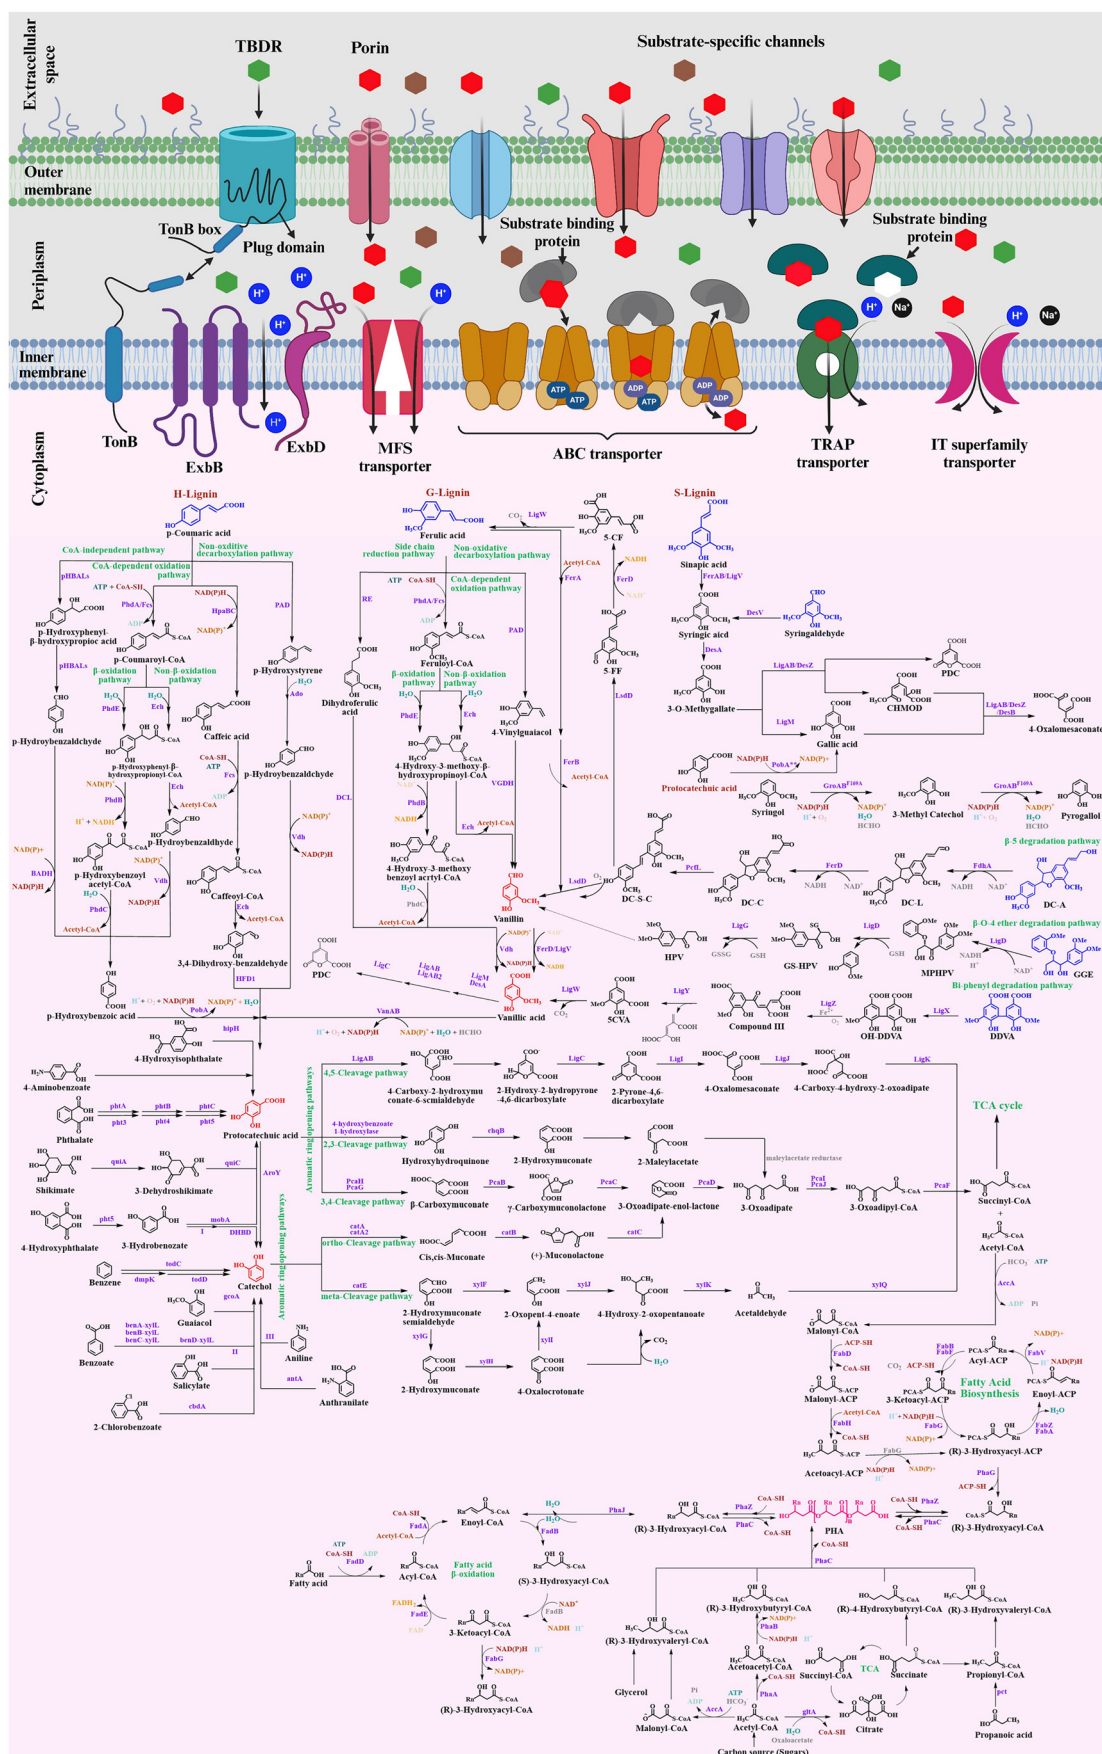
Extracellular space
TBDR
Porin
Substrate-specific channels
Outer membrane
TonB box
Plug domain
Substrate binding protein
Substrate binding protein
Periplasm
$H^+$
$H^+$
$H^+$
$H^+$
$Na^+$
$H^+$
$Na^+$
Inner membrane
ATP
ATP
ADP
ATP
ADP
ADP
$H^+$
TonB
ExbB
ExbD
MFS transporter
ABC transporter
TRAP transporter
IT superfamily transporter
Cytoplasm

H-Lignin
p-Coumaric acid
CoA-independent pathway
Non-oxditive decarboxylation pathway
CoA-dependent oxidation pathway
pHBALs
ATP + CoA-SH
PhdA/Fcs
AMP
NAD(P)H
HpaBC
NAD(P)+
PAD
p-Hydroxyphenyl-β-hydroxypropioc acid
p-Coumaroyl-CoA
p-Hydroxystyrene
pHBALs
β-oxidation pathway
Non-β-oxidation pathway
$H_2O$
PhdE
$H_2O$
Ech
Caffeic acid
Ado
$H_2O$
p-Hydroxybenzaldehyde
p-Hydroxyphenyl-β-hydroxypropionyl-CoA
CoA-SH
ATP
Fcs
AMP
p-Hydroxybenzaldehyde
NAD(P)+
PhdB
Ech
Acetyl-CoA
$H^+$ + NADH
p-Hydroxybenzaldhyde
NAD(P)+
NAD(P)H
BADH
NAD(P)+
p-Hydroxybenzoyl acetyl-CoA
Vdh
NAD(P)H
$H_2O$
PhdC
Caffeoyl-CoA
Ech
Acetyl-CoA
Acetyl-CoA
3,4-Dihydroxy-benzaldehyde
HFD1
NAD(P)+
Vdh
NAD(P)H
DCL
p-Hydroxybenzoic acid
$H^+$ + $O_2$ + NAD(P)H
PobA
NAD(P)+ + $H_2O$
hipH
4-Hydroxyisophthalate

G-Lignin
Ferulic acid
$CO_2$
LigW
5-CF
Side chain reduction pathway
Non-oxidative decarboxylation pathway
Acetyl-CoA
FerA
NADH
FerD
NAD+
ATP
CoA-SH
CoA-dependent oxidation pathway
RE
PhdA/Fcs
ADP
PAD
Feruloyl-CoA
5-FF
Dihydroferulic acid
β-oxidation pathway
Non-β-oxidation pathway
$H_2O$
$H_2O$
PhdE
Ech
4-Vinylguaiacol
4-Hydroxy-3-methoxy-β-hydroxypropionyl-CoA
NAD
NADH
PhdB
VGDH
FerB
Acetyl-CoA
LsdD
4-Hydroxy-3-methoxy benzoyl acetyl-CoA
Ech
Acetyl-CoA
$H_2O$
PhdC
Acetyl-CoA
LsdD
$O_2$
DC-S-C
PcfL
Vanillin
NAD(P)+
NAD+
Vdh
NAD(P)H
FerD/LigV
NADH
PDC
LigC
LigAB LigAB2
LigM DesA
LigW
Vanillic acid
$CO_2$
5CVA
LigY
VanAB
$H^+$ + $O_2$ + NAD(P)H
NAD(P)+ + $H_2O$ + HCHO

S-Lignin
Sinapic acid
FerAB/LigV
Syringic aicd
DesV
Syringaldehyde
DesA
PDC
3-O-Methygallate
LigAB/DesZ
CHMOD
LigAB/DesZ/DesB
4-Oxalomesaconate
LigM
Gallic acid
NAD(P)H
PobA*
NAD(P)+
Protocatechuic acid
GroAB$^{F109A}$
Syringol
NAD(P)H
NAD(P)+
$H^+$ + $O_2$
$H_2O$
HCHO
3-Methyl Catechol
GroAB$^{F109A}$
NAD(P)H
NAD(P)+
$H^+$ + $O_2$
$H_2O$
HCHO
Pyrogallol
β-5 degradation pathway
FerD
NADH
NAD+
FdhA
NADH
NAD+
DC-C
DC-L
DC-A
β-O-4 ether degradation pathway
LigG
LigD
LigD
GSSG
GSH
GSH
NADH
$H^+$
NAD+
HPV
GS-HPV
MPHPV
GGE
Bi-phenyl degradation pathway
Compound III
LigZ
$Fe^{2+}$
$O_2$
OH-DDVA
LigX
DDVA

4-Aminobenzoate
Phthalate
phtA
phtB
phtC
pht3
pht4
pht5
Protocatechuic acid
Shikimate
quiA
3-Dehydroshikimate
quiC
AroY
4-Hydroxyphthalate
pht5
3-Hydrobenzoate
mobA
I
DHBD
Benzene
dmpK
todC
todD
Catechol
Guaiacol
groA
Benzoate
benA-xylL
benB-xylL
benC-xylL
benD-xylL
III
II
Aniline
Salicylate
antA
Anthranilate
2-Chlorobenzoate
cbdA
Aromatic ring-opening pathways
Aromatic ring-opening pathways

LigAB
4,5-Cleavage pathway
4-Carboxy-2-hydroxymu conate-6-semialdehyde
2-Hydroxy-2-hydropyrone-4,6-dicarboxylate
LigC
2-Pyrone-4,6-dicarboxylate
LigI
4-Oxalomesaconate
LigJ
4-Carboxy-4-hydroxy-2-oxoadipate
LigK
4-hydroxybenzoate 1-hydroxylase
2,3-Cleavage pathway
Hydroxyhydroquinone
chqB
2-Hydroxymuconate
2-Maleylacetate
maleylacetate reductase
TCA cycle
PcaH PcaG
3,4-Cleavage pathway
β-Carboxymuconate
PcaB
γ-Carboxymuconolactone
PcaC
3-Oxoadipate-enol-lactone
PcaD
3-Oxoadipate
PcaI PcaJ
3-Oxoadipyl-CoA
PcaF
Succinyl-CoA
+
Acetyl-CoA
catA catA2
ortho-Cleavage pathway
Cis,cis-Muconate
catB
(+)-Muconolactone
catC
catE
meta-Cleavage pathway
2-Hydroxymuconate semialdehyde
xylF
2-Oxopent-4-enoate
xylJ
4-Hydroxy-2-oxopentanoate
xylK
Acetaldehyde
xylQ
xylG
xylH
xylI
2-Hydroxymuconate
4-Oxalocrotonate
$CO_2$
$H_2O$
$HCO_3^-$
ATP
AccA
ADP
Pi
Malonyl-CoA
ACP-SH
FabD
CoA-SH
Malonyl-ACP
Acetyl-CoA
FabH
CoA-SH
Acetoacetyl-ACP
FabB FabF
$CO_2$
ACP-SH
3-Ketoacyl-ACP
Acyl-ACP
NAD(P)+
FabV
$H^+$
NAD(P)H
Fatty Acid Biosynthesis
Enoyl-ACP
$H^+$+NAD(P)H
FabG
NAD(P)+
FabZ FabA
$H_2O$
(R)-3-Hydroxyacyl-ACP
FabG
$H^+$
NAD(P)+
PhaG
ACP-SH

CoA-SH
FadA
Acetyl-CoA
Enoyl-CoA
$H_2O$
FadB
PhaJ
(R)-3-Hydroxyacyl-CoA
PhaZ
CoA-SH
PhaC
PHA
CoA-SH
PhaZ
CoA-SH
PhaC
(R)-3-Hydroxyacyl-CoA
ATP
CoA-SH
ADP
FadD
Fatty acid
Acyl-CoA
Fatty acid β-oxidation
(S)-3-Hydroxyacyl-CoA
CoA-SH
PhaC
$FADH_2$
FadE
FAD
3-Ketoacyl-CoA
NAD+
FadB
NADH
$H^+$
NAD(P)H
$H^+$
FabG
NAD(P)+
(R)-3-Hydroxyacyl-CoA
(R)-3-Hydroxybutyryl-CoA
NAD(P)+
PhaB
NAD(P)H
$H^+$
(R)-4-Hydroxybutyryl-CoA
(R)-3-Hydroxyvaleryl-CoA
(R)-3-Hydroxyvaleryl-CoA
Acetoacetyl-CoA
CoA-SH
PhaA
Succinyl-CoA
TCA
Succinate
Propionyl-CoA
pct
Propanoic acid
Glycerol
Pi
ADP
ATP
$HCO_3^-$
AccA
Malonyl-CoA
Acetyl-CoA
gltA
$H_2O$
CoA-SH
Oxaloacetate
Citrate
Carbon source (Sugars)